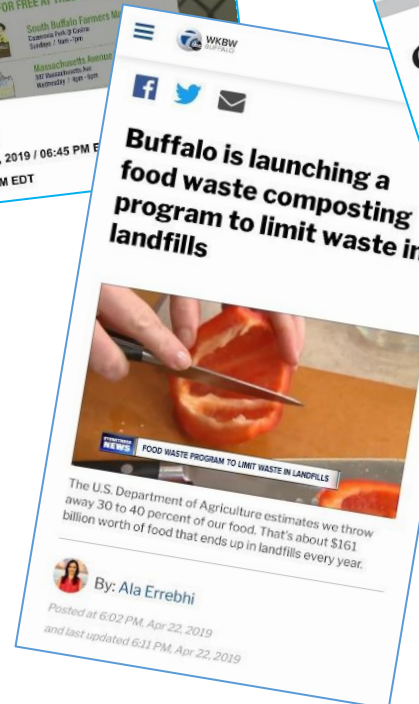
FOR FREE AT
South Buffalo Farmers M
Cazenovia Park @ Cazitra
Sundays | 9am - 1pm
Massachusetts Avenue
387 Massachusetts Ave
Wednesday | 4pm - 6pm
, 2019 / 06:45 PM E
M EDT

7 WKBW BUFFALO

Buffalo is launching a food waste composting program to limit waste in landfills

STORMTEAM NEWS
FOOD WASTE PROGRAM TO LIMIT WASTE IN LANDFILLS

The U.S. Department of Agriculture estimates we throw away 30 to 40 percent of our food. That's about $161 billion worth of food that ends up in landfills every year.

By: Ala Errebhi

Posted at 6:02 PM, Apr 22, 2019
and last updated 6:11 PM, Apr 22, 2019